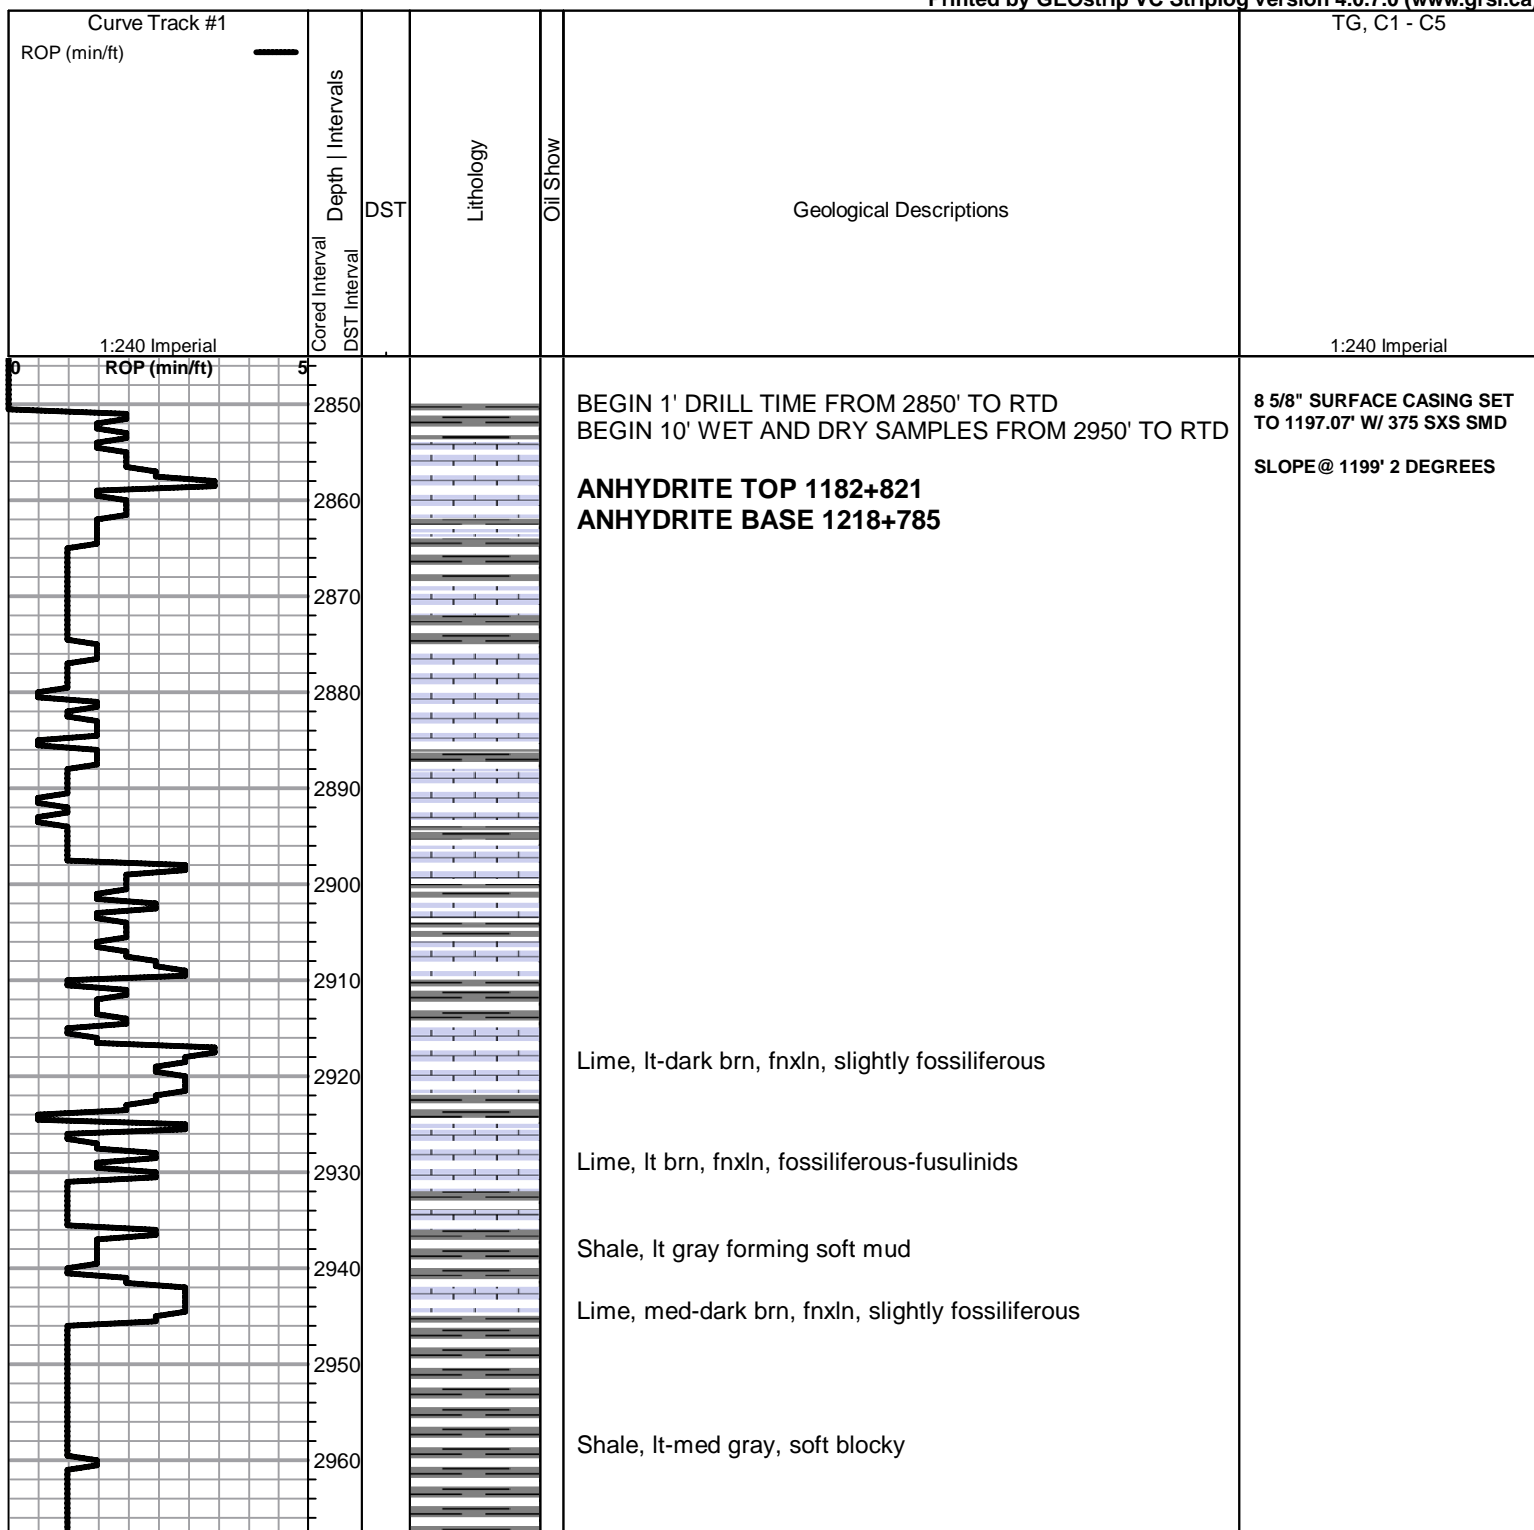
Printed by GEOstrip VC Striplog version 4.0.7.0 (www.grsi.ca

Curve Track #1
ROP (min/ft)

Depth | Intervals

Cored Interval
DST Interval

DST

Lithology

Oil Show

Geological Descriptions

TG, C1 - C5

1:240 Imperial

1:240 Imperial

0 ROP (min/ft) 5

2850
2860
2870
2880
2890
2900
2910
2920
2930
2940
2950
2960

BEGIN 1' DRILL TIME FROM 2850' TO RTD
BEGIN 10' WET AND DRY SAMPLES FROM 2950' TO RTD

ANHYDRITE TOP 1182+821
ANHYDRITE BASE 1218+785

Lime, lt-dark brn, fnxln, slightly fossiliferous

Lime, lt brn, fnxln, fossiliferous-fusulinids

Shale, lt gray forming soft mud

Lime, med-dark brn, fnxln, slightly fossiliferous

Shale, lt-med gray, soft blocky

8 5/8" SURFACE CASING SET TO 1197.07' W/ 375 SXS SMD

SLOPE@ 1199' 2 DEGREES